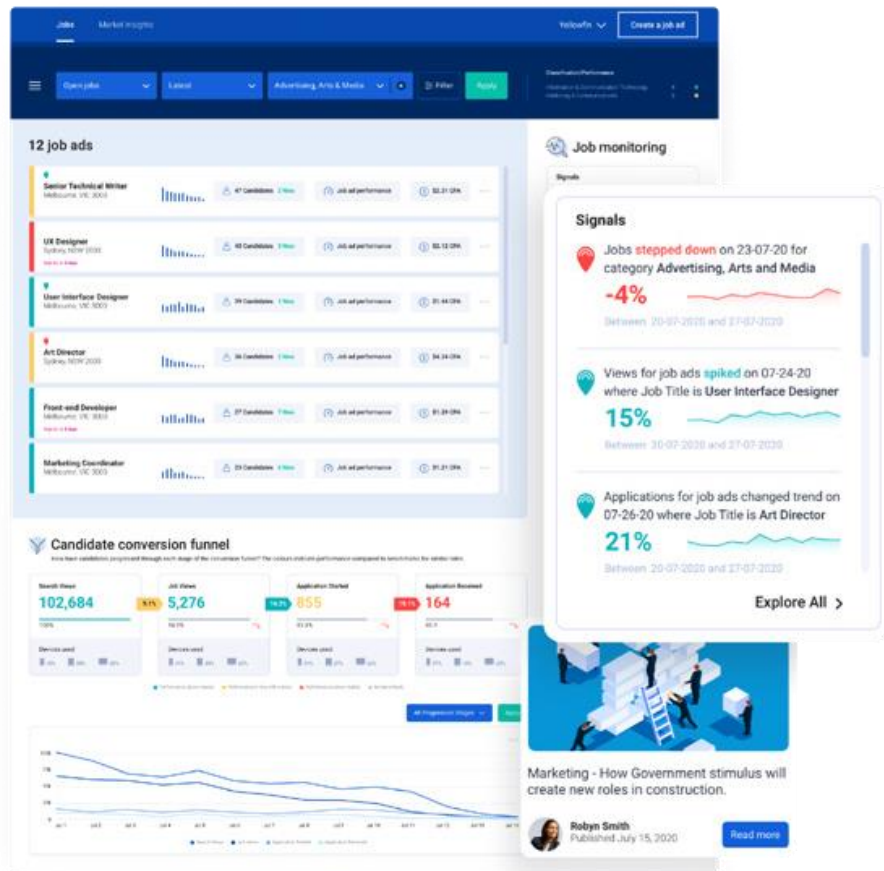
Jobs Market insights

Yellowfin

Create a job ad

Open jobs

Latest

Advertising, Arts & Media

Filter

Apply

12 job ads

Senior Technical Writer
Sydney, NSW 2000

47 Candidates

Job ad performance

UX Designer
Melbourne, VIC 3000

Job ad performance

User Interface Designer
Melbourne, VIC 3000

39 Candidates

Job ad performance

Art Director
Sydney, NSW 2000

36 Candidates

Job ad performance

Front-end Developer
Melbourne, VIC 3000

27 Candidates

Job ad performance

Marketing Coordinator
Melbourne, VIC 3000

23 Candidates

Job ad performance

Job monitoring

Signals

Signals

Jobs stepped down on 23-07-20 for category Advertising, Arts and Media

-4%

Between 20-07-2020 and 27-07-2020

Views for job ads spiked on 07-24-20 where Job Title is User Interface Designer

15%

Between 20-07-2020 and 27-07-2020

Applications for job ads changed trend on 07-26-20 where Job Title is Art Director

21%

Between 20-07-2020 and 27-07-2020

Explore All

Candidate conversion funnel

Search Views
102,684

Job Views
5,276

Application Started
855

Application Received
164

Devices used

Marketing - How Government stimulus will create new roles in construction.

Robyn Smith
Published July 15, 2020

Read more